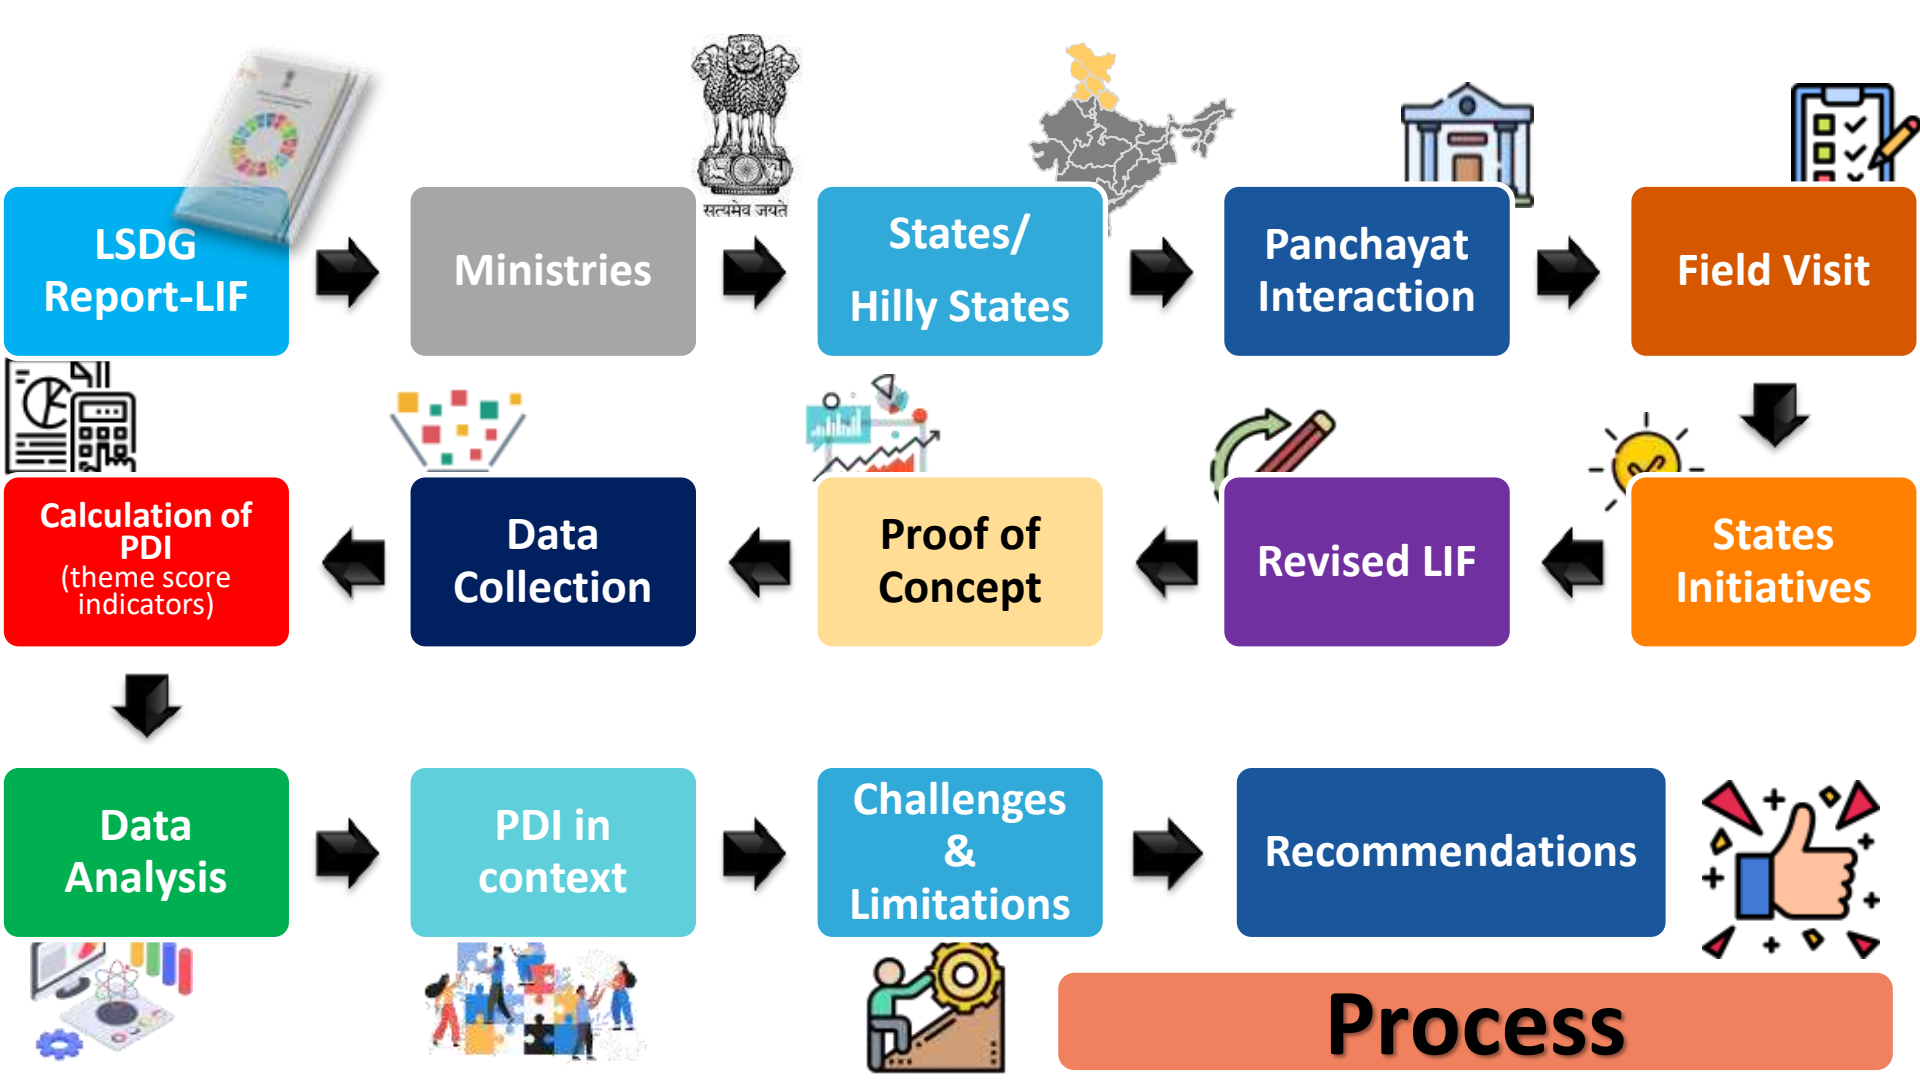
LSDG Report-LIF

Ministries

सत्यमेव जयते

States/ Hilly States

Panchayat Interaction

Field Visit

Calculation of PDI (theme score indicators)

Data Collection

Proof of Concept

Revised LIF

States Initiatives

Data Analysis

PDI in context

Challenges & Limitations

Recommendations

Process